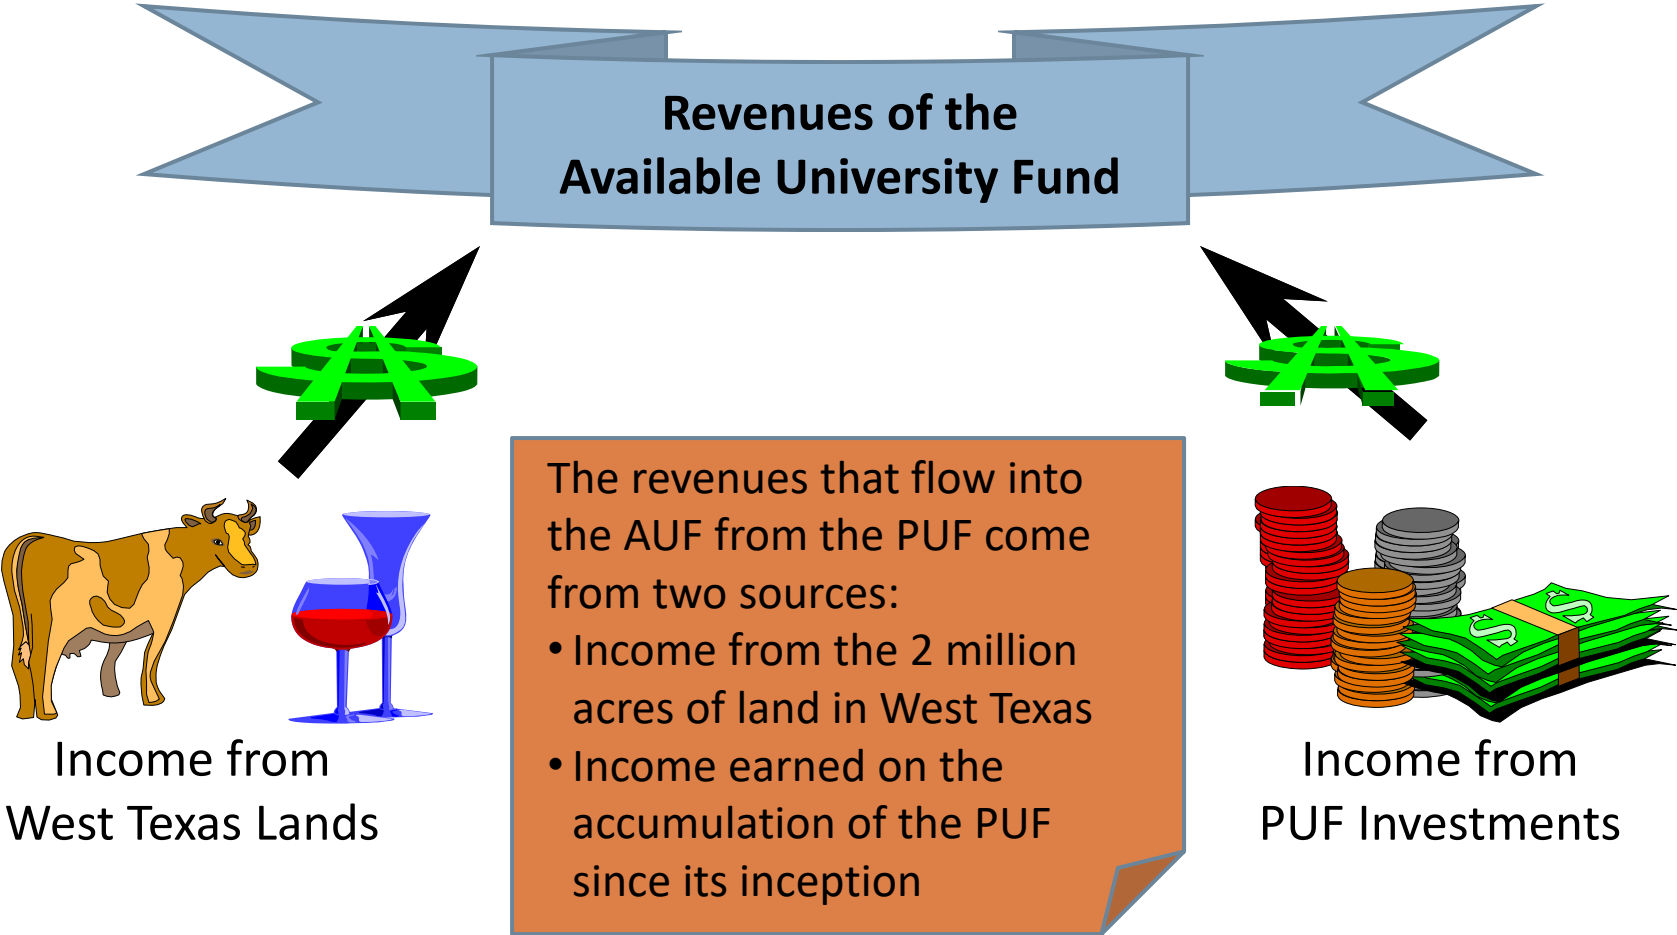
Revenues of the Available University Fund

Income from West Texas Lands

The revenues that flow into the AUF from the PUF come from two sources:
• Income from the 2 million acres of land in West Texas
• Income earned on the accumulation of the PUF since its inception

Income from PUF Investments